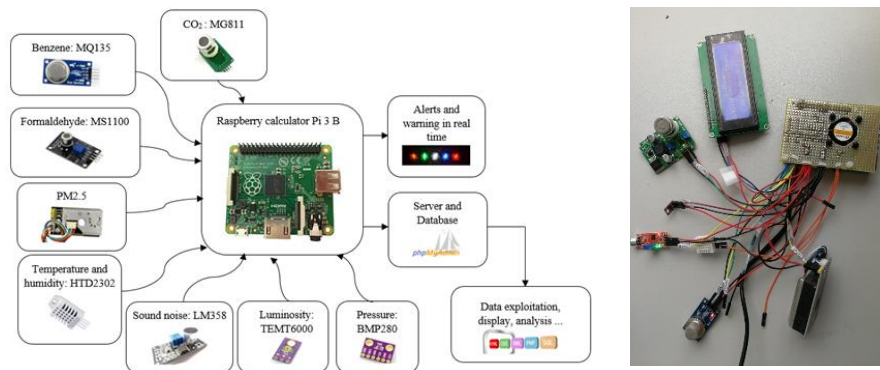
$CO_2$ : MG811

Benzene: MQ135

Formaldehyde: MS1100

PM2.5

Temperature and humidity: HTD2302

Raspberry calculator Pi 3 B

Alerts and warning in real time

Server and Database

phpMyAdmin

Data exploitation, display, analysis ...

Sound noise: LM358

Luminosity: TEMT6000

Pressure: BMP280